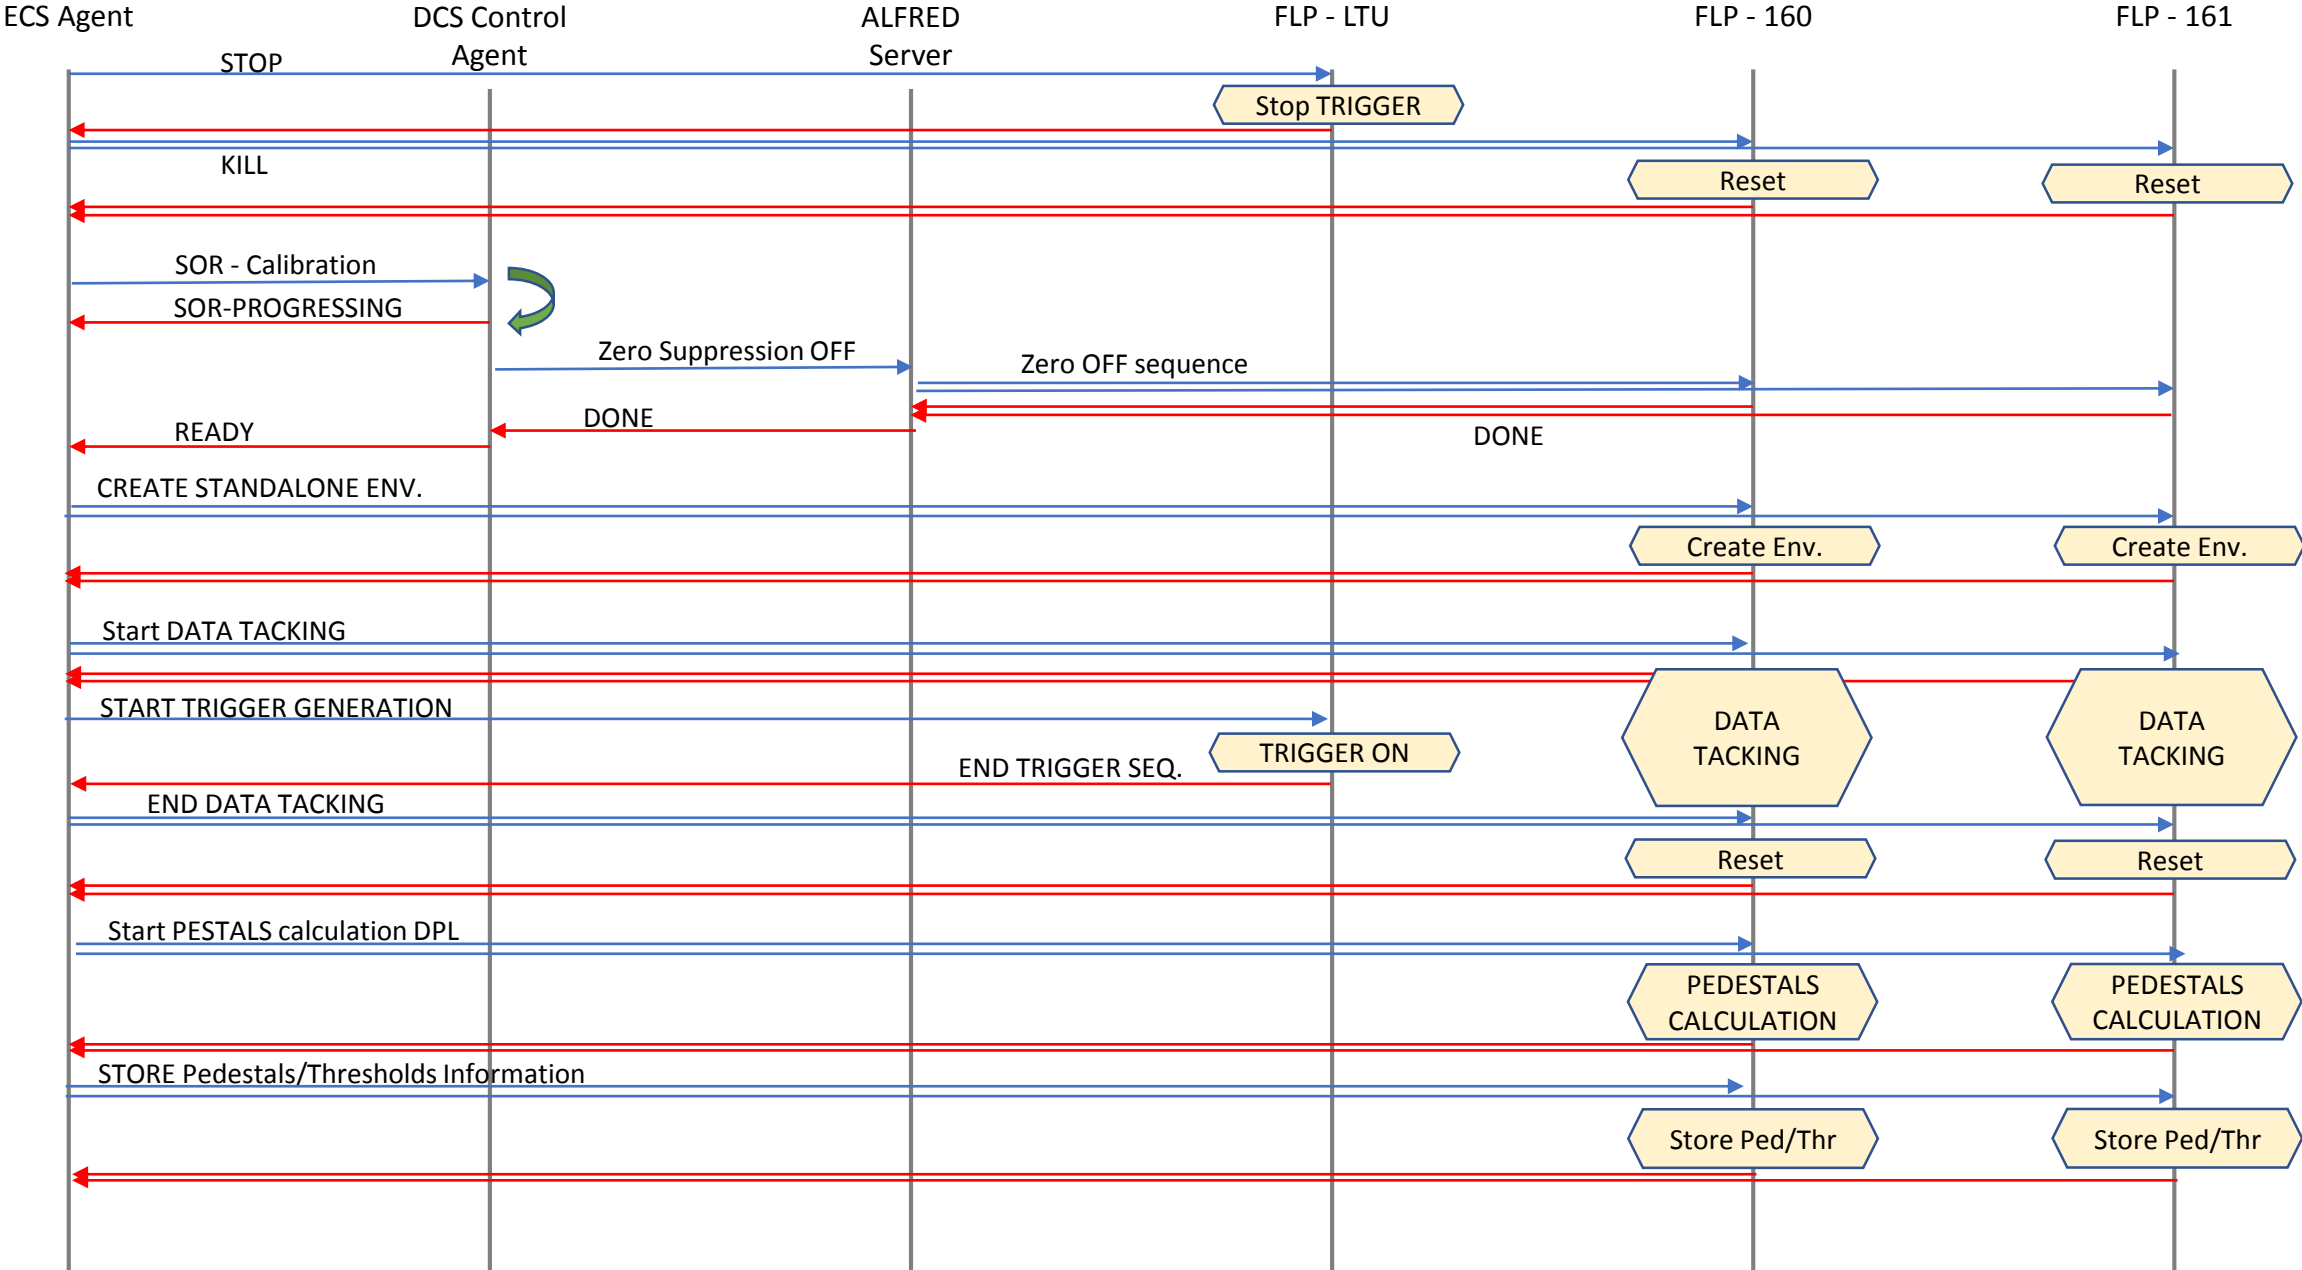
ECS Agent
DCS Control Agent
ALFRED Server
FLP - LTU
FLP - 160
FLP - 161

STOP
Stop TRIGGER
KILL
Reset
Reset
SOR - Calibration
SOR-PROGRESSING
Zero Suppression OFF
Zero OFF sequence
DONE
READY
DONE
CREATE STANDALONE ENV.
Create Env.
Create Env.
Start DATA TACKING
START TRIGGER GENERATION
DATA TACKING
DATA TACKING
TRIGGER ON
END TRIGGER SEQ.
END DATA TACKING
Reset
Reset
Start PESTALS calculation DPL
PEDESTALS CALCULATION
PEDESTALS CALCULATION
STORE Pedestals/Thresholds Information
Store Ped/Thr
Store Ped/Thr